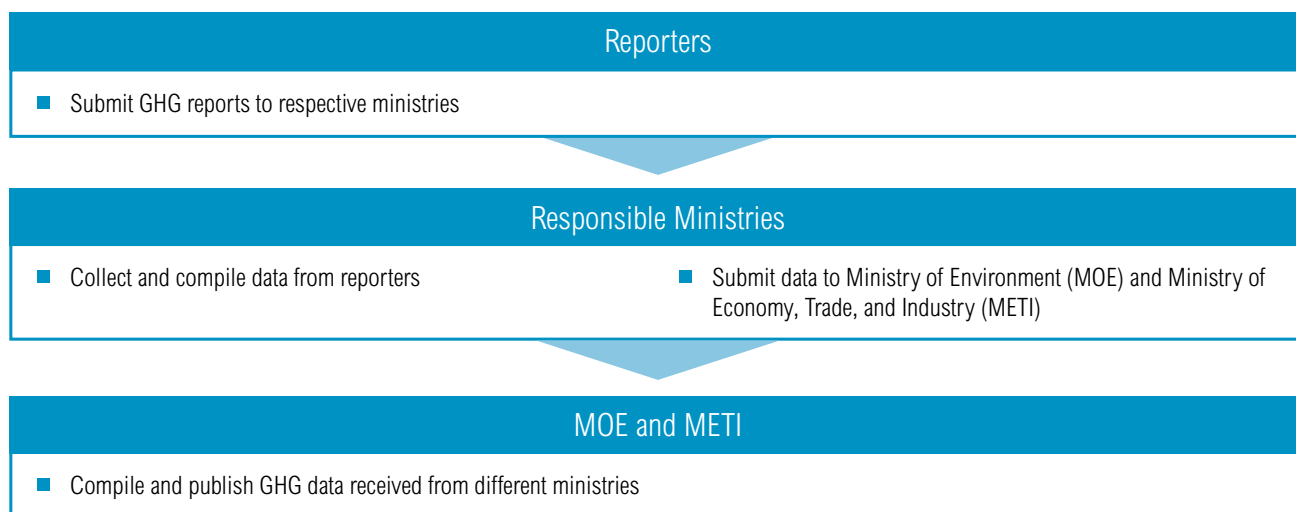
Reporters

Submit GHG reports to respective ministries

Responsible Ministries

Collect and compile data from reporters

Submit data to Ministry of Environment (MOE) and Ministry of Economy, Trade, and Industry (METI)

MOE and METI

Compile and publish GHG data received from different ministries